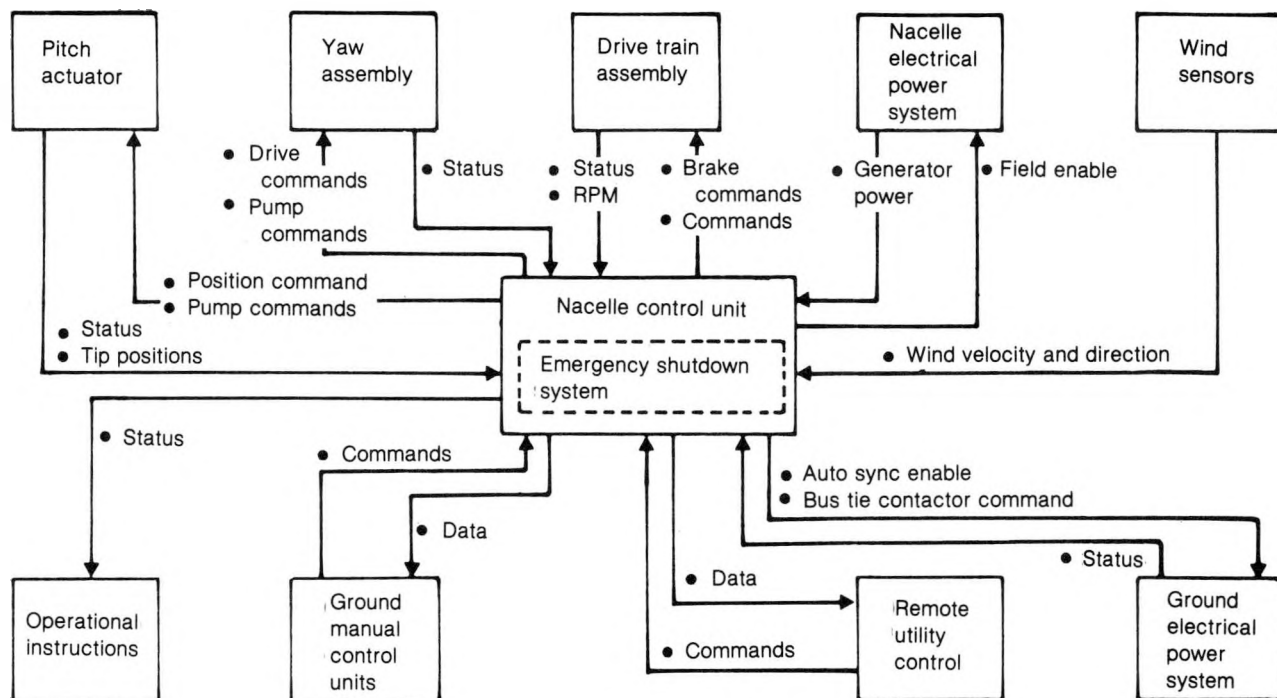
Pitch actuator

Yaw assembly

Drive train assembly

Nacelle electrical power system

Wind sensors

• Drive commands
• Pump commands

• Status

• Status
• RPM

• Brake commands
• Commands

• Generator power

• Field enable

• Position command
• Pump commands

• Status
• Tip positions

Nacelle control unit

Emergency shutdown system

• Wind velocity and direction

• Status

• Commands

• Data

• Auto sync enable
• Bus tie contactor command

• Status

• Data

• Commands

Operational instructions

Ground manual control units

Remote utility control

Ground electrical power system